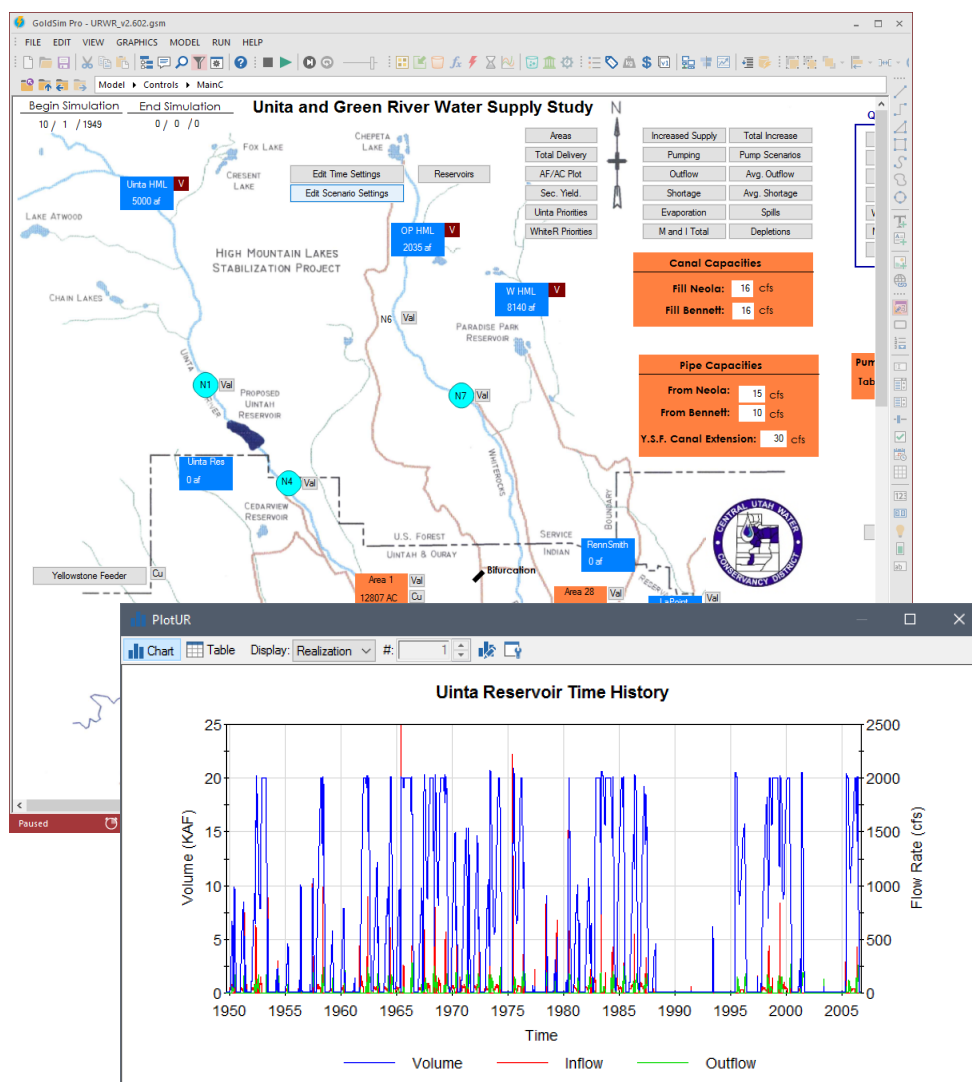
GoldSim Pro - URWR_v2.602.gsm

FILE EDIT VIEW GRAPHICS MODEL RUN HELP

Model ▸ Controls ▸ MainC

Begin Simulation
10 / 1 / 1949

End Simulation
0 / 0 / 0

Unita and Green River Water Supply Study

N

Areas
Total Delivery
AF/AC Plot
Sec. Yield.
Uinta Priorities
WhiteR Priorities

Increased Supply
Pumping
Outflow
Shortage
Evaporation
M and I Total

Total Increase
Pump Scenarios
Avg. Outflow
Avg. Shortage
Spills
Depletions

Edit Time Settings
Edit Scenario Settings
Reservoirs

Fox Lake
Cresent Lake
Chepeta Lake
Lake Atwood
Chain Lakes

Uinta HML V
5000 af

OP HML V
2035 af

W HML V
8140 af

High Mountain Lakes Stabilization Project

N6 Val

Paradise Park Reservoir

N1 Val
Proposed Uintah Reservoir

N7 Val

Canal Capacities
Fill Neola: 16 cfs
Fill Bennett: 16 cfs

Pipe Capacities
From Neola: 15 cfs
From Bennett: 10 cfs
Y.S.F. Canal Extension: 30 cfs

Uinta Res
0 af

N4 Val
Cedarview Reservoir

Whiterocks

Boundary

U.S. Forest
Uintah & Ouray
Service
Indian

RennSmith
0 af

Central Utah Water Conservancy District

Yellowstone Feeder Cu

Area 1 Val
12807 AC Cu

Bifurcation

Area 28 Val

LaPoint Val

Q
Pum
Tab

Paused

PlotUR

Chart Table Display: Realization #: 1

Uinta Reservoir Time History

Volume (KAF)
25
20
15
10
5
0

Flow Rate (cfs)
2500
2000
1500
1000
500
0

1950 1955 1960 1965 1970 1975 1980 1985 1990 1995 2000 2005

Time

Volume Inflow Outflow